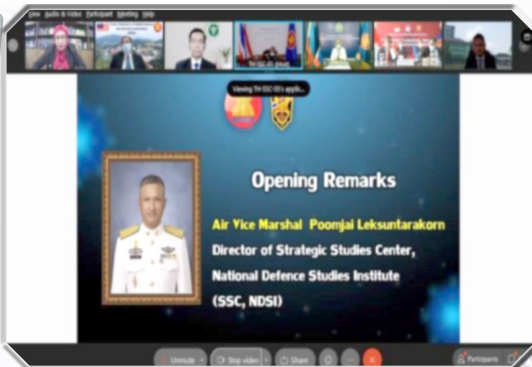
View Audio & Video Participant Meeting Help

Viewing TH SSC 01's appli...

Opening Remarks

Air Vice Marshal Poomjai Leksuntarakorn
Director of Strategic Studies Center,
National Defence Studies Institute
(SSC, NDSI)

Unmute Stop video Share Participants